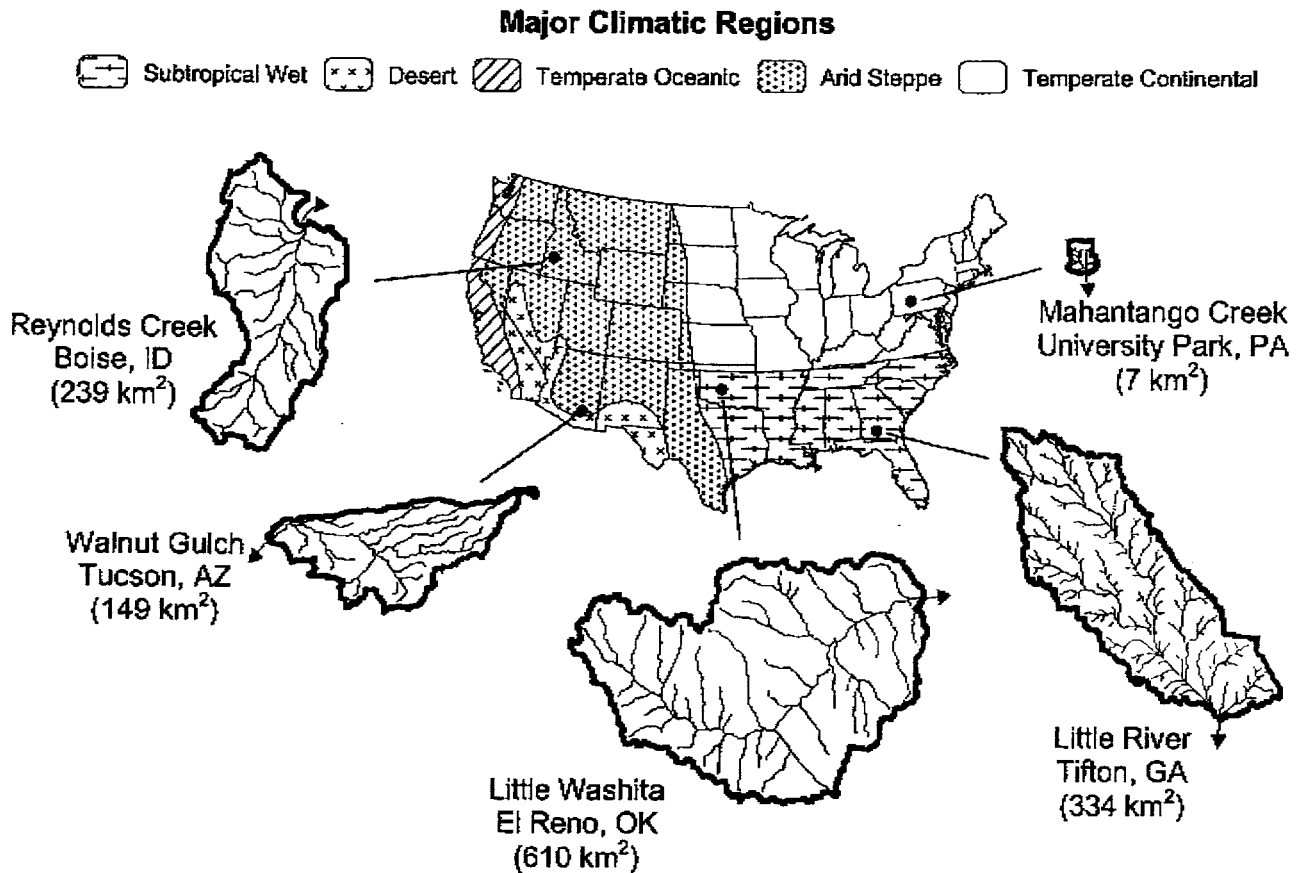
Major Climatic Regions

Subtropical Wet Desert Temperate Oceanic Arid Steppe Temperate Continental

Reynolds Creek
Boise, ID
(239 km$^2$)

Mahantango Creek
University Park, PA
(7 km$^2$)

Walnut Gulch
Tucson, AZ
(149 km$^2$)

Little Washita
El Reno, OK
(610 km$^2$)

Little River
Tifton, GA
(334 km$^2$)